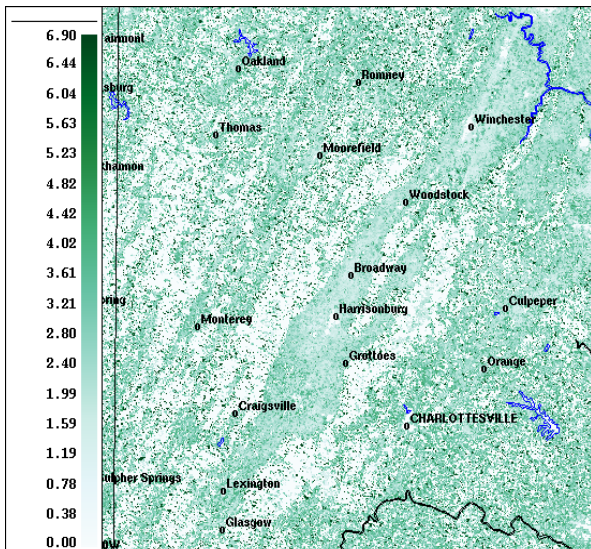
6.90
6.44
6.04
5.63
5.23
4.82
4.42
4.02
3.61
3.21
2.80
2.40
1.99
1.59
1.19
0.78
0.38
0.00

airmont
Oakland
Romney
sburg
Winchester
Thomas
Moorefield
khamon
Woodstock
Broadway
ring
Culpeper
Harrisonburg
Monterey
Grottoes
Orange
Craigsville
CHARLOTTESVILLE
lphur Springs
Lexington
Glasgow
ow